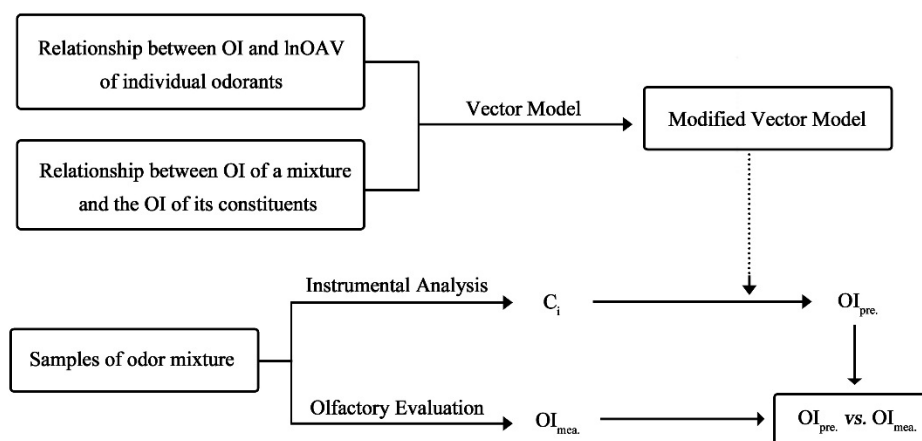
Relationship between OI and lnOAV of individual odorants

Relationship between OI of a mixture and the OI of its constituents

Vector Model

Modified Vector Model

Instrumental Analysis

$C_i$

$OI_{pre.}$

Samples of odor mixture

Olfactory Evaluation

$OI_{mea.}$

$OI_{pre.}$ *vs.* $OI_{mea.}$